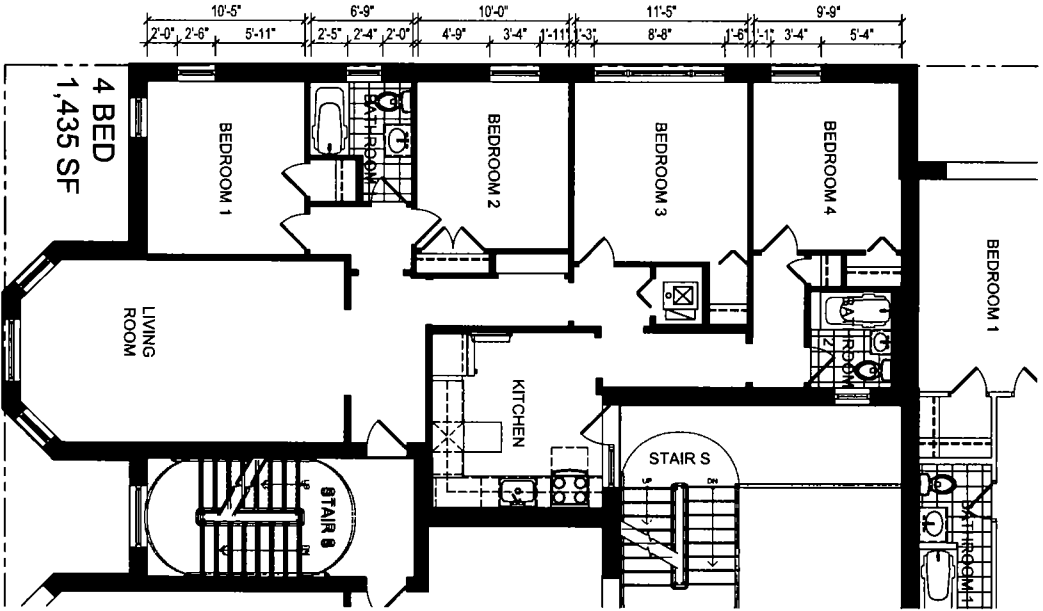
10'-5"
6'-9"
10'-0"
11'-5"
9'-9"
2'-0" 2'-6" 5'-11"
2'-5" 2'-4" 2'-0"
4'-9" 3'-4" 1'-11"
1'-3" 8'-8" 1'-6"
1'-1" 3'-4" 5'-4"

4 BED
1,435 SF

BEDROOM 1
BATHROOM
BEDROOM 2
BEDROOM 3
BEDROOM 4
BEDROOM 1
LIVING ROOM
KITCHEN
BATHROOM 2
STAIR S
STAIR S
UP
DN
UP
DN
BATHROOM 1